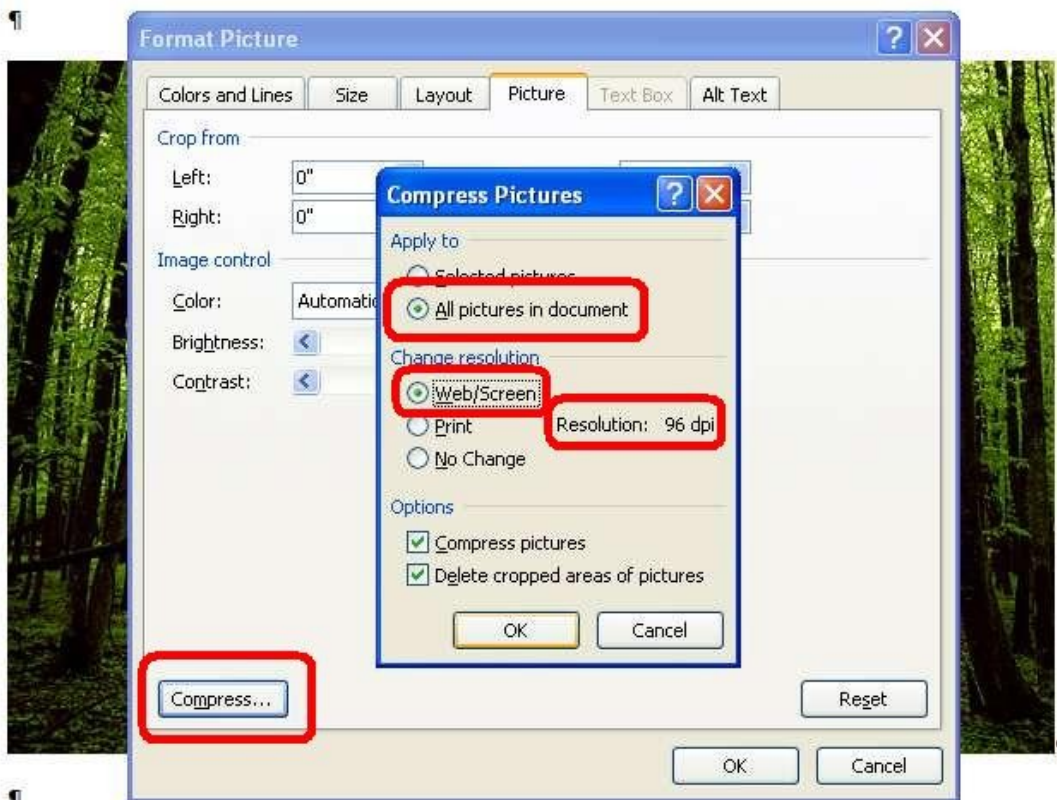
¶

Format Picture

Colors and Lines | Size | Layout | Picture | Text Box | Alt Text

Crop from

Left: 0"

Right: 0"

Image control

Color: Automatic

Brightness:

Contrast:

Compress Pictures

Apply to

Selected pictures

All pictures in document

Change resolution

Web/Screen

Print

No Change

Resolution: 96 dpi

Options

Compress pictures

Delete cropped areas of pictures

OK

Cancel

Compress...

Reset

OK

Cancel

¶